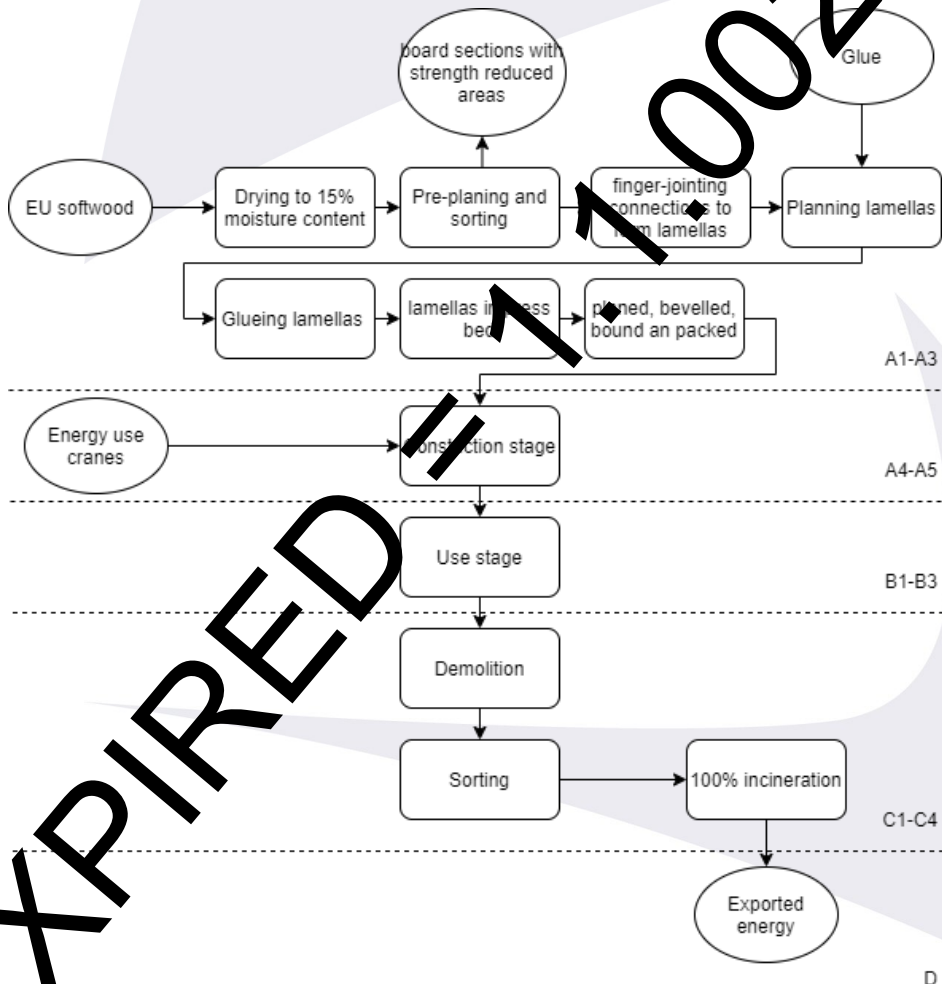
board sections with strength reduced areas

Glue

EU softwood

Drying to 15% moisture content

Pre-planing and sorting

finger-jointing connections to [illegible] lamellas

Planning lamellas

Glueing lamellas

lamellas in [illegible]ess bed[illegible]

p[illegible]ned, bevelled, bound an packed

A1-A3

Energy use cranes

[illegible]nst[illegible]ction stage

A4-A5

Use stage

B1-B3

Demolition

Sorting

100% incineration

C1-C4

Exported energy

D

XPIRED = 1.002